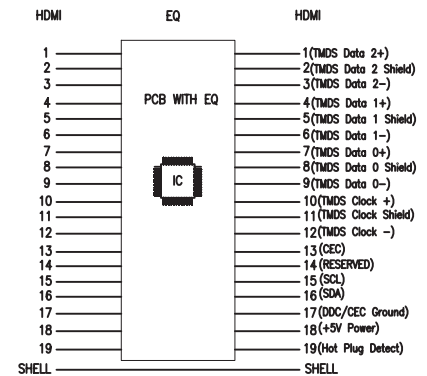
HDMI EQ HDMI

1
2
3
4
5
6
7
8
9
10
11
12
13
14
15
16
17
18
19
SHELL

PCB WITH EQ

IC

1(TMDS Data 2+)
2(TMDS Data 2 Shield)
3(TMDS Data 2–)
4(TMDS Data 1+)
5(TMDS Data 1 Shield)
6(TMDS Data 1–)
7(TMDS Data 0+)
8(TMDS Data 0 Shield)
9(TMDS Data 0–)
10(TMDS Clock +)
11(TMDS Clock Shield)
12(TMDS Clock –)
13(CEC)
14(RESERVED)
15(SCL)
16(SDA)
17(DDC/CEC Ground)
18(+5V Power)
19(Hot Plug Detect)
SHELL